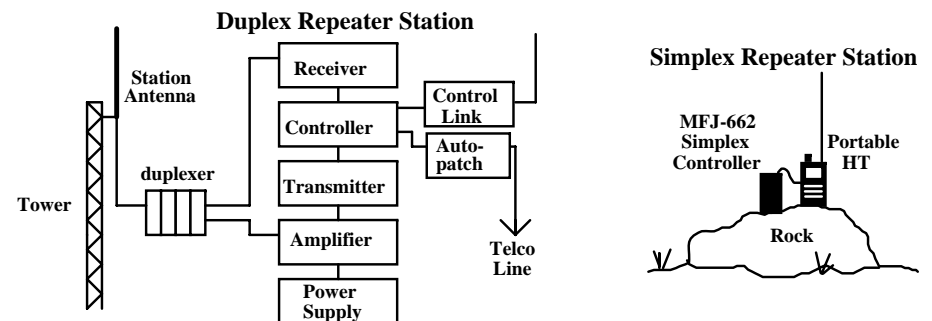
Duplex Repeater Station

Station Antenna

Tower

duplexer

Receiver

Controller

Transmitter

Amplifier

Power Supply

Control Link

Auto-patch

Telco Line

Simplex Repeater Station

MFJ-662 Simplex Controller

Portable HT

Rock